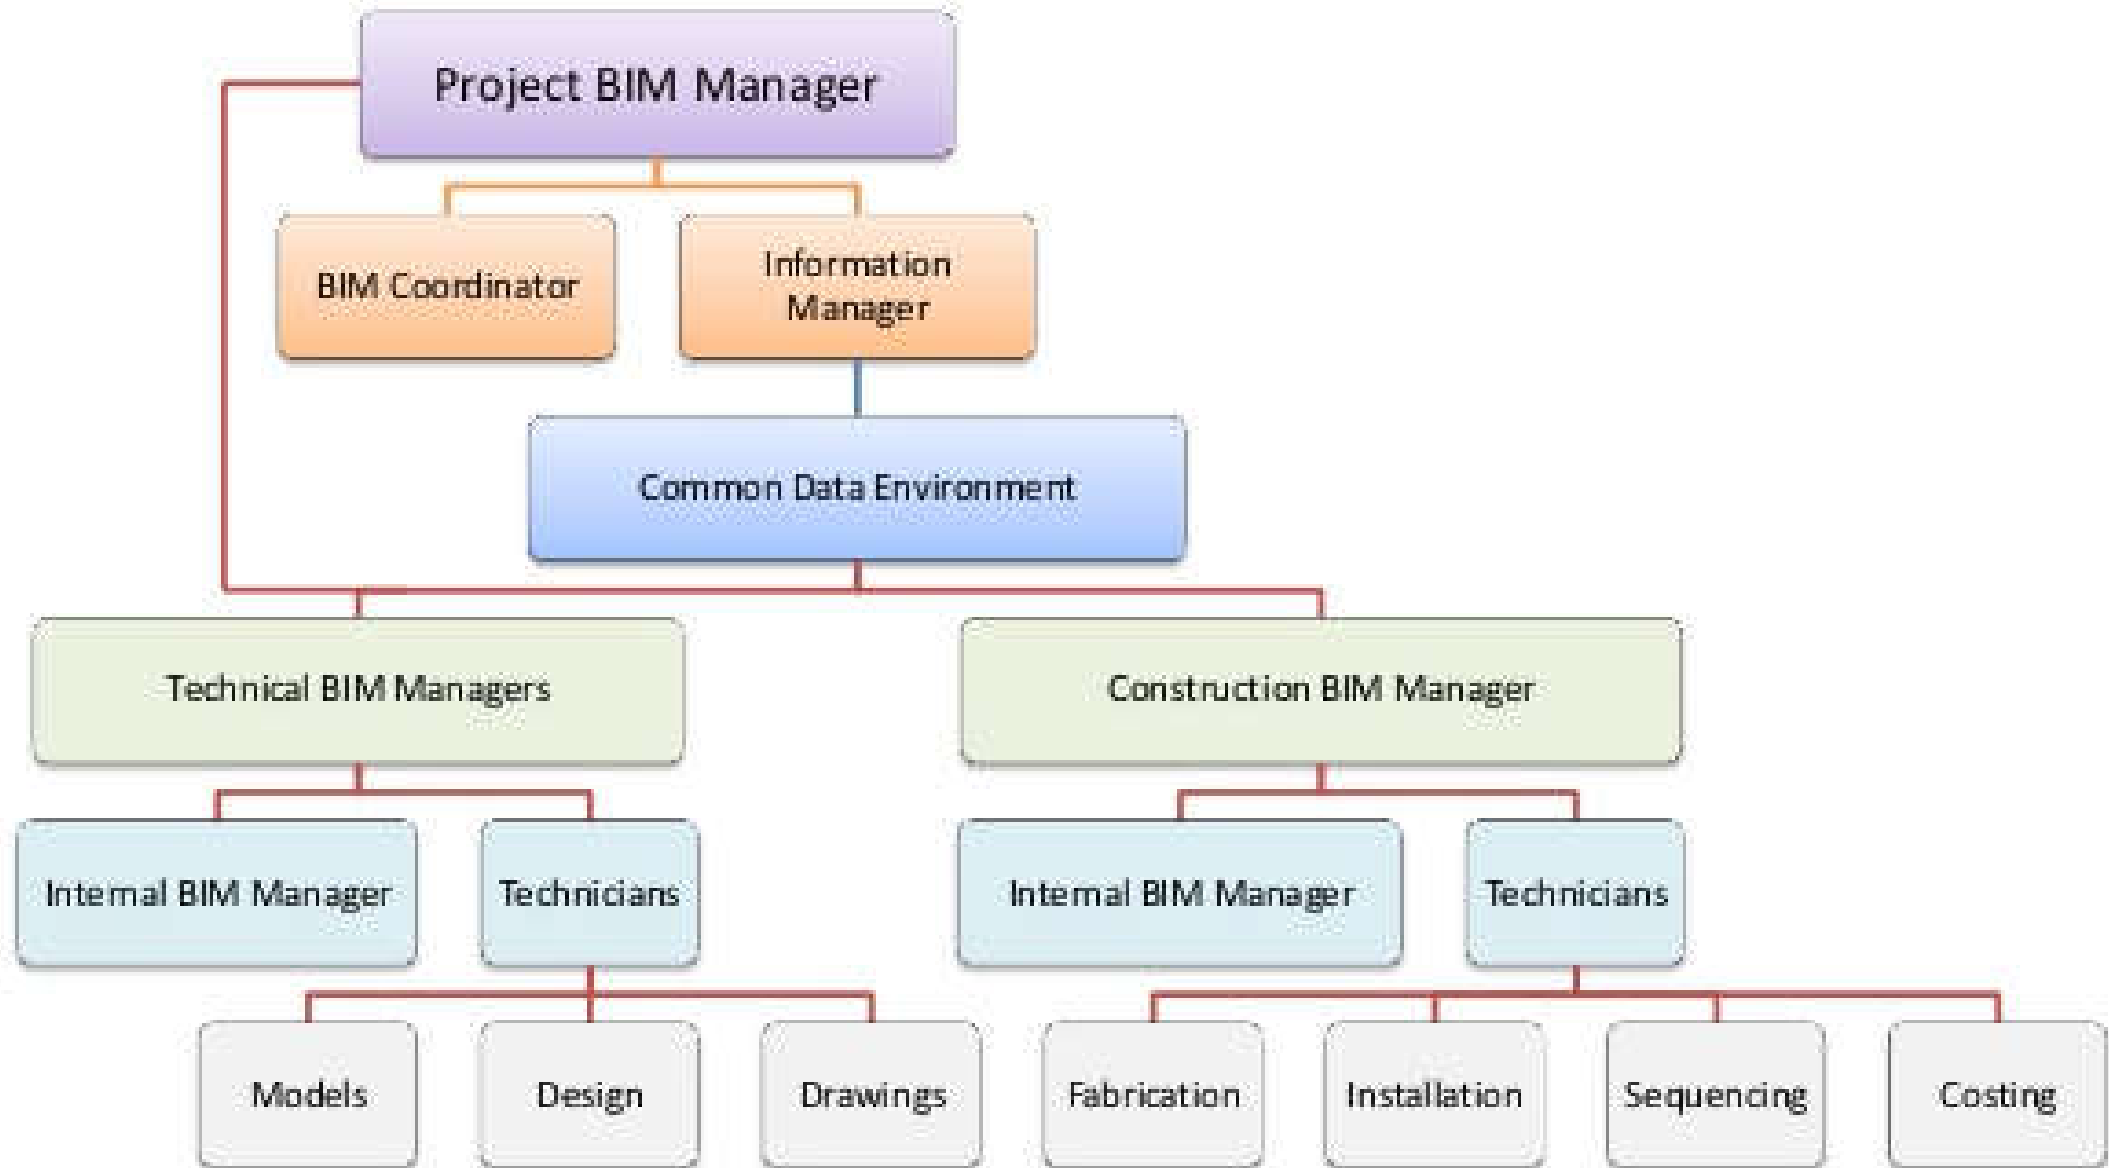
Project BIM Manager

BIM Coordinator

Information Manager

Common Data Environment

Technical BIM Managers

Construction BIM Manager

Internal BIM Manager

Technicians

Internal BIM Manager

Technicians

Models

Design

Drawings

Fabrication

Installation

Sequencing

Costing